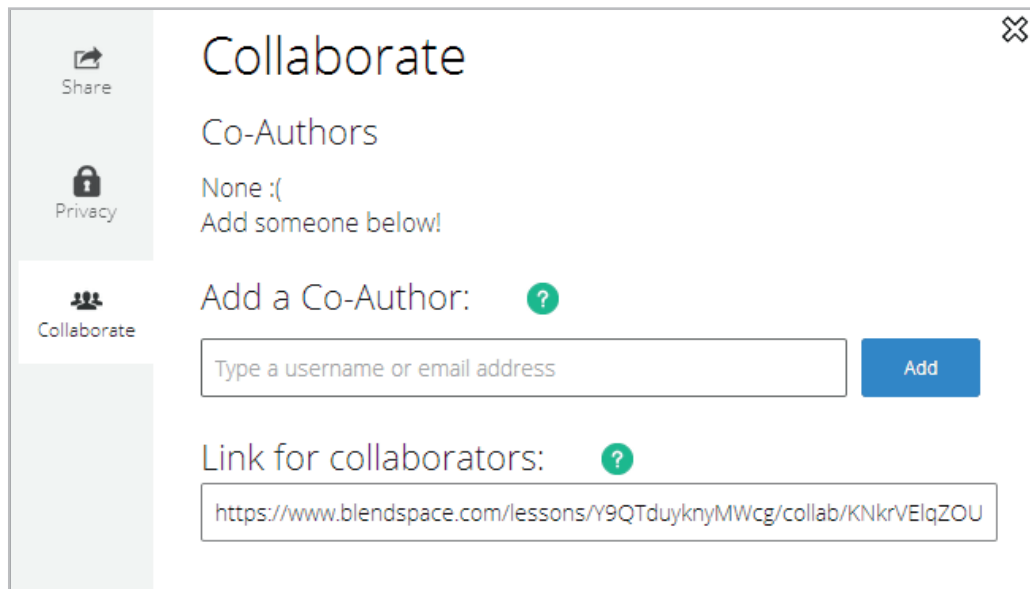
Share

Privacy

Collaborate

Collaborate

Co-Authors

None :(
Add someone below!

Add a Co-Author: ?

Type a username or email address

Add

Link for collaborators: ?

https://www.blendspace.com/lessons/Y9QTduyknyMWcg/collab/KNkrVElqZOU